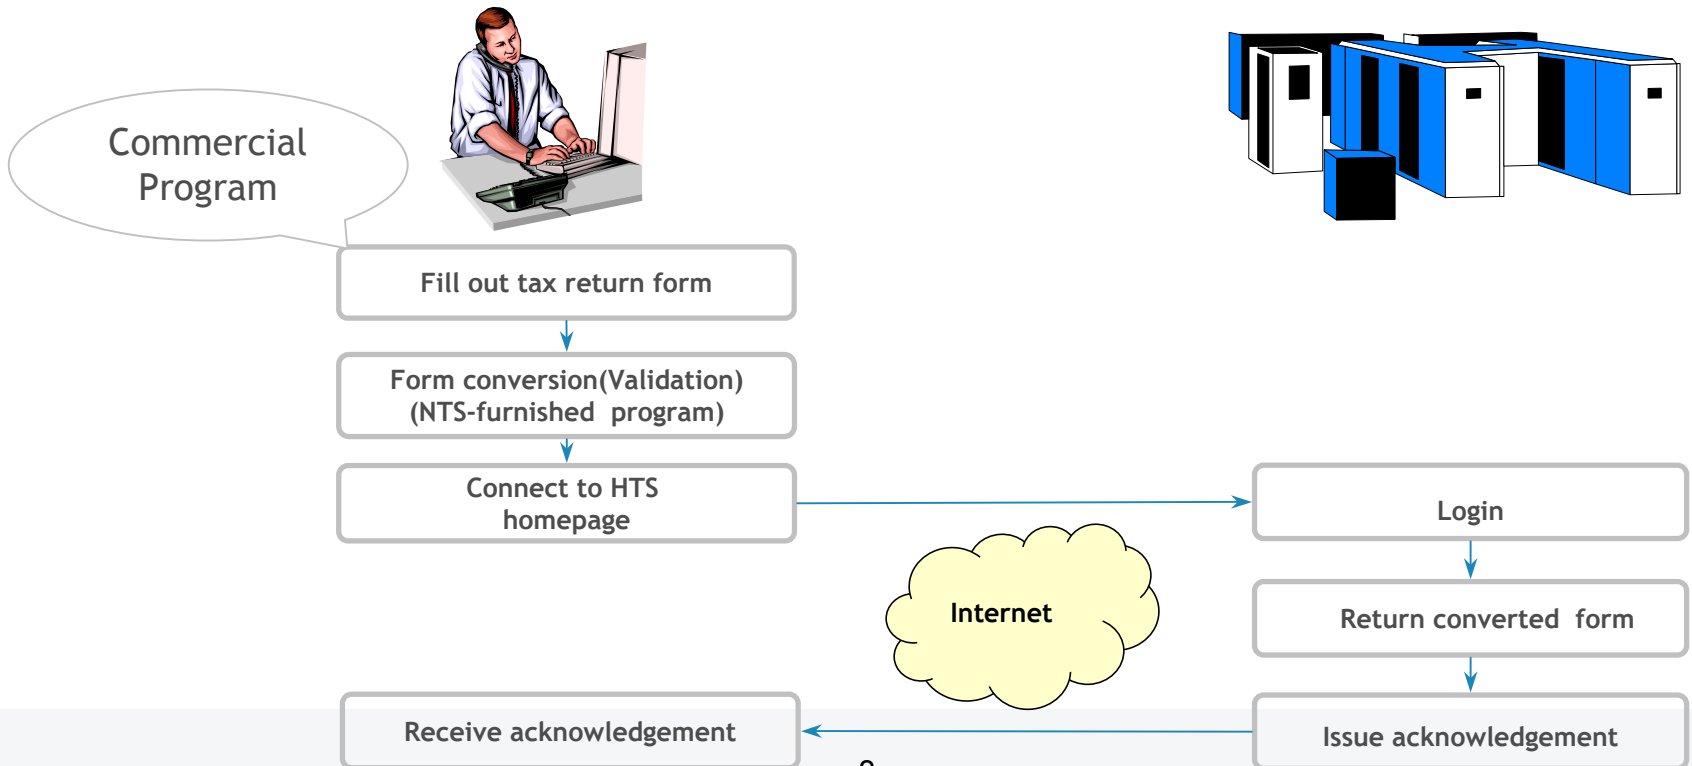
Commercial Program

Fill out tax return form

Form conversion(Validation) (NTS-furnished program)

Connect to HTS homepage

Login

Internet

Return converted form

Receive acknowledgement

Issue acknowledgement